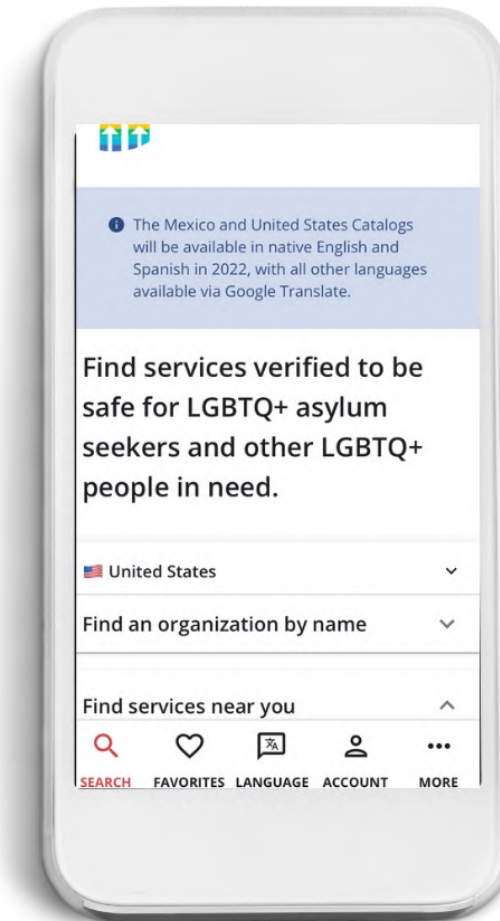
The Mexico and United States Catalogs will be available in native English and Spanish in 2022, with all other languages available via Google Translate.

Find services verified to be safe for LGBTQ+ asylum seekers and other LGBTQ+ people in need.

United States

Find an organization by name

Find services near you

SEARCH FAVORITES LANGUAGE ACCOUNT MORE